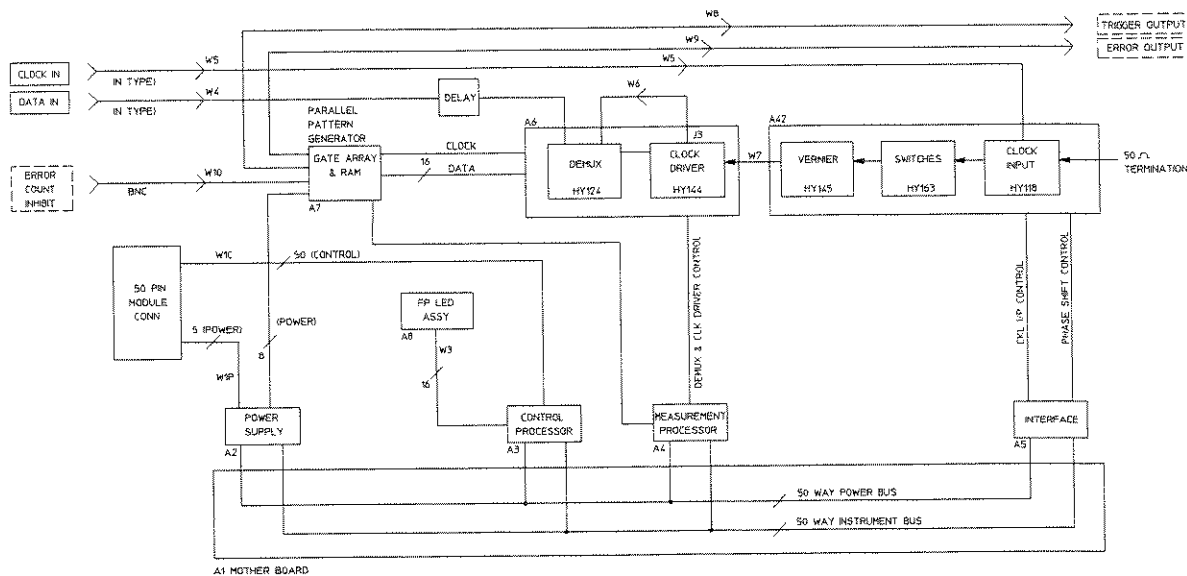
W8
TRIGGER OUTPUT
W9
ERROR OUTPUT
CLOCK IN
IN TYPE)
W5
W5
DATA IN
IN TYPE)
W4
DELAY
W6
PARALLEL PATTERN GENERATOR
A6
J3
A42
GATE ARRAY & RAM
CLOCK
16
DATA
DEMUX
HY124
CLOCK DRIVER
HY144
W7
VERNIER
HY145
SWITCHES
HY163
CLOCK INPUT
HY118
50 Ω TERMINATION
ERROR COUNT INHIBIT
BNC
W10
A7
W10
50 (CONTROL)
50 PIN MODULE CONN
5 (POWER)
8
(POWER)
W1P
FP LED ASSY
A8
W3
16
DEMUX & CLK DRIVER CONTROL
CKL I/P CONTROL
PHASE SHIFT CONTROL
POWER SUPPLY
A2
CONTROL PROCESSOR
A3
MEASUREMENT PROCESSOR
A4
INTERFACE
A5
50 WAY POWER BUS
50 WAY INSTRUMENT BUS
A1 MOTHER BOARD